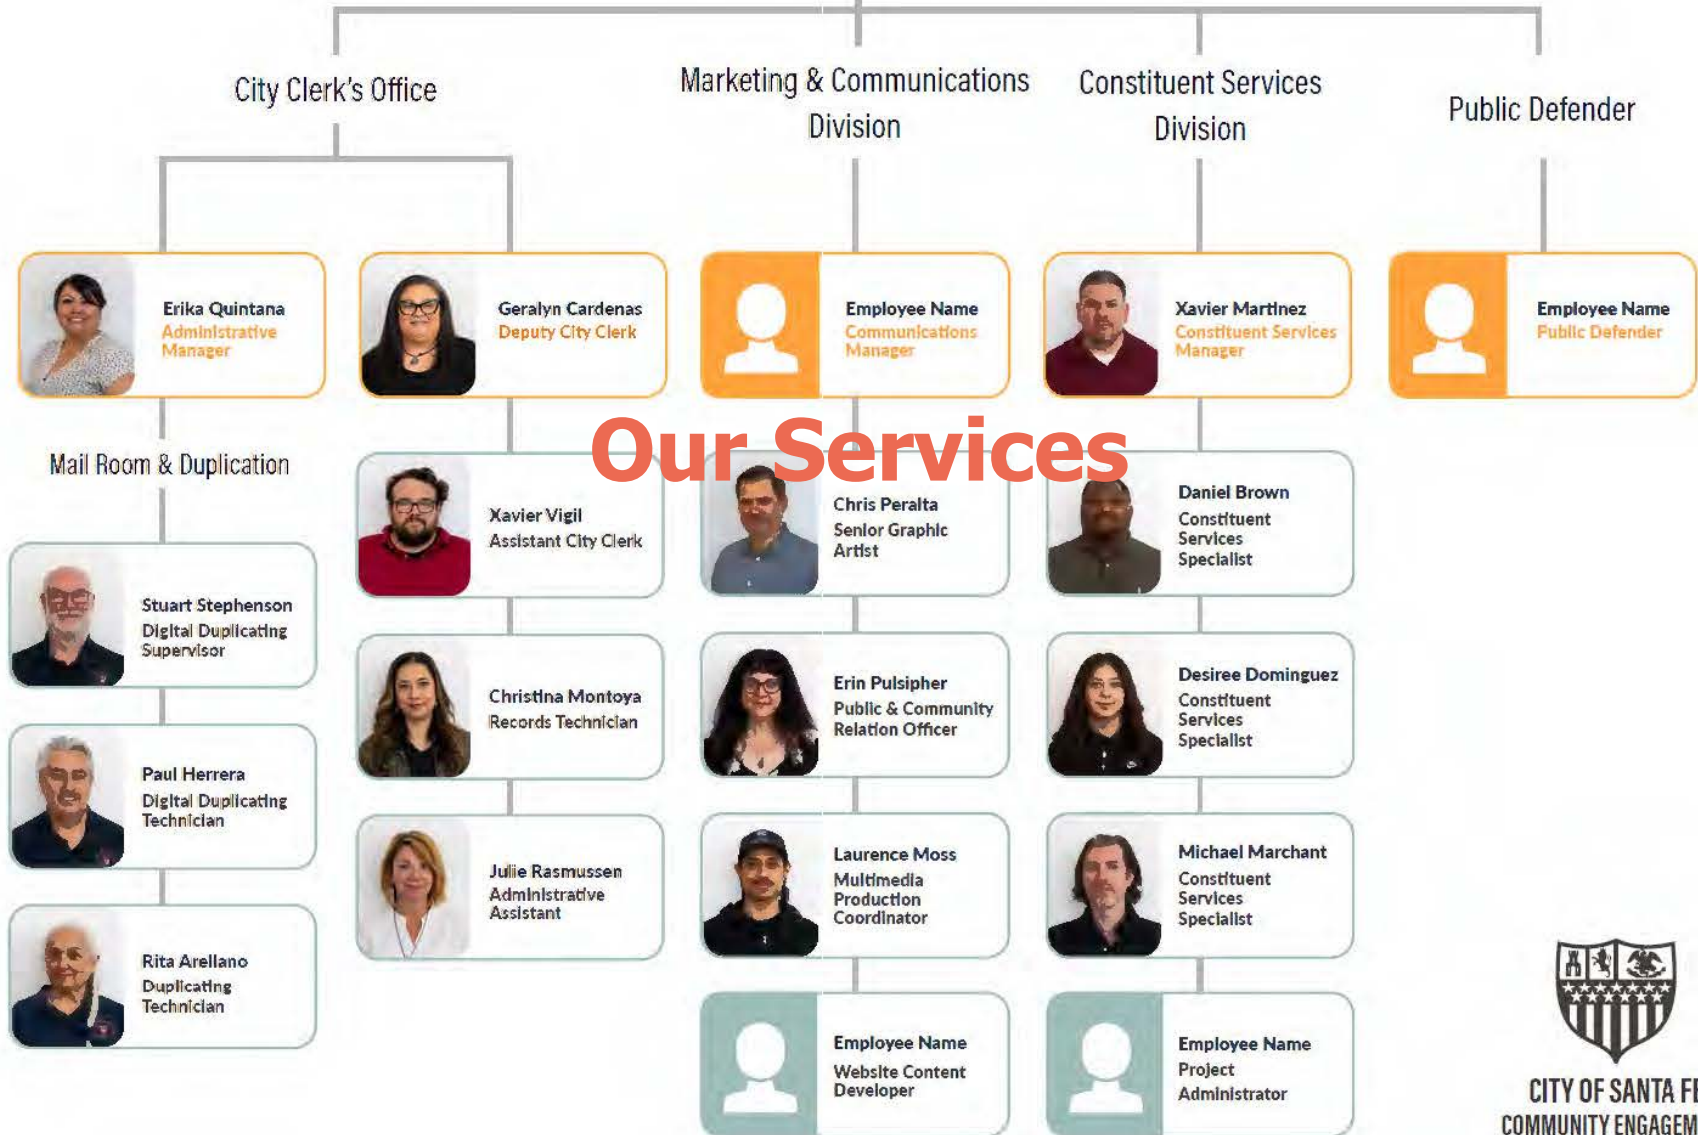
City Clerk's Office

Marketing & Communications Division

Constituent Services Division

Public Defender

Erika Quintana
Administrative Manager

Geralyn Cardenas
Deputy City Clerk

Employee Name
Communications Manager

Xavier Martinez
Constituent Services Manager

Employee Name
Public Defender

Our Services

Mail Room & Duplication

Xavier Vigil
Assistant City Clerk

Chris Peralta
Senior Graphic Artist

Daniel Brown
Constituent Services Specialist

Stuart Stephenson
Digital Duplicating Supervisor

Christina Montoya
Records Technician

Erin Pulsipher
Public & Community Relation Officer

Desiree Dominguez
Constituent Services Specialist

Paul Herrera
Digital Duplicating Technician

Julie Rasmussen
Administrative Assistant

Laurence Moss
Multimedia Production Coordinator

Michael Marchant
Constituent Services Specialist

Rita Arellano
Duplicating Technician

Employee Name
Website Content Developer

Employee Name
Project Administrator

CITY OF SANTA F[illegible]
COMMUNITY ENGAGEM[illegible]